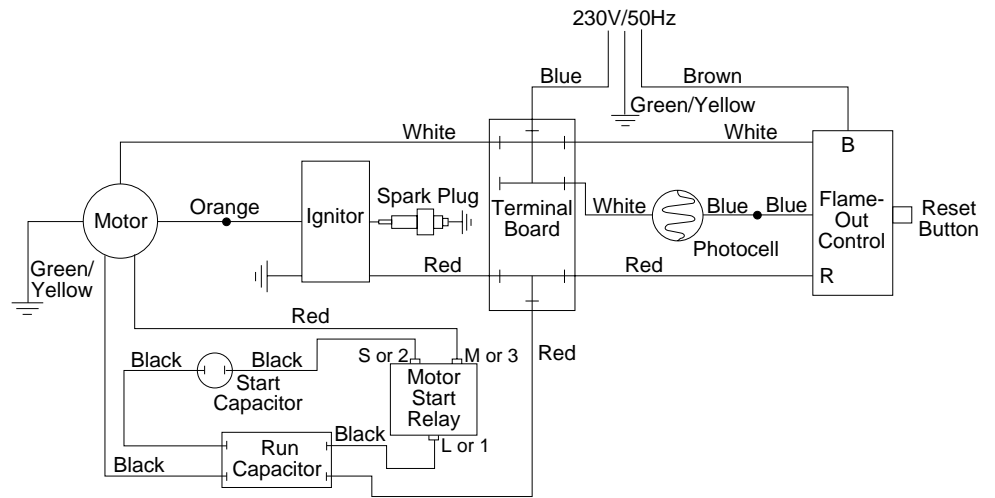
230V/50Hz

Blue

Brown

Green/Yellow

White

White

B

Motor

Orange

Ignitor

Spark Plug

Terminal Board

White

Blue

Blue

Flame-Out Control

Reset Button

Photocell

Green/ Yellow

Red

Red

R

Red

Black

Black

S or 2

M or 3

Red

Start Capacitor

Motor Start Relay

Black

Run Capacitor

L or 1

Black